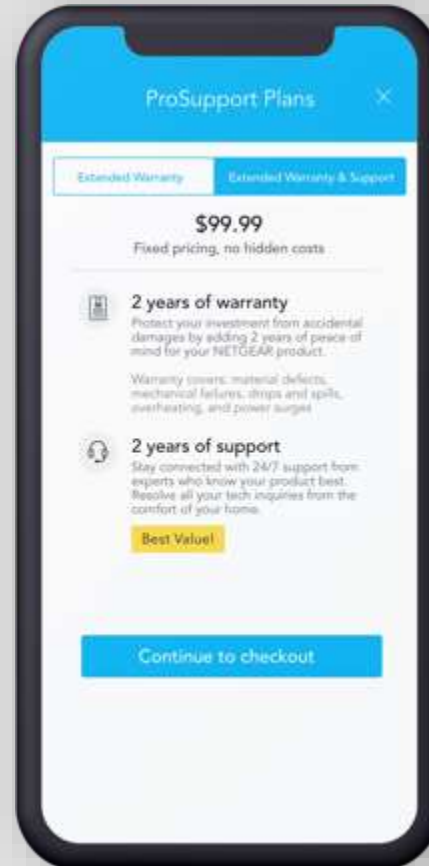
ProSupport Plans

×

Extended Warranty

Extended Warranty & Support

$99.99

Fixed pricing, no hidden costs

2 years of warranty

Protect your investment from accidental damages by adding 2 years of peace of mind for your NETGEAR product.

Warranty covers: material defects, mechanical failures, drops and spills, overheating, and power surges

2 years of support

Stay connected with 24/7 support from experts who know your product best. Resolve all your tech inquiries from the comfort of your home.

Best Value!

Continue to checkout